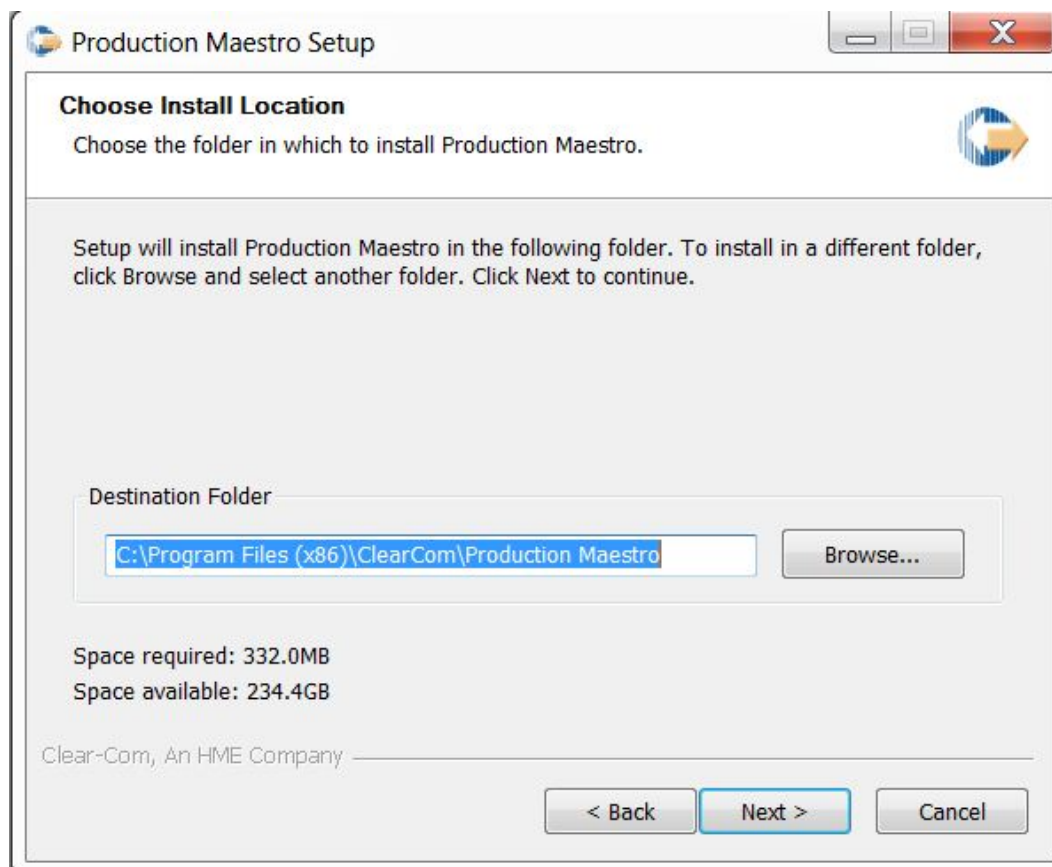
Production Maestro Setup

Choose Install Location
Choose the folder in which to install Production Maestro.

Setup will install Production Maestro in the following folder. To install in a different folder, click Browse and select another folder. Click Next to continue.

Destination Folder
C:\Program Files (x86)\ClearCom\Production Maestro
Browse...

Space required: 332.0MB
Space available: 234.4GB

Clear-Com, An HME Company

< Back
Next >
Cancel